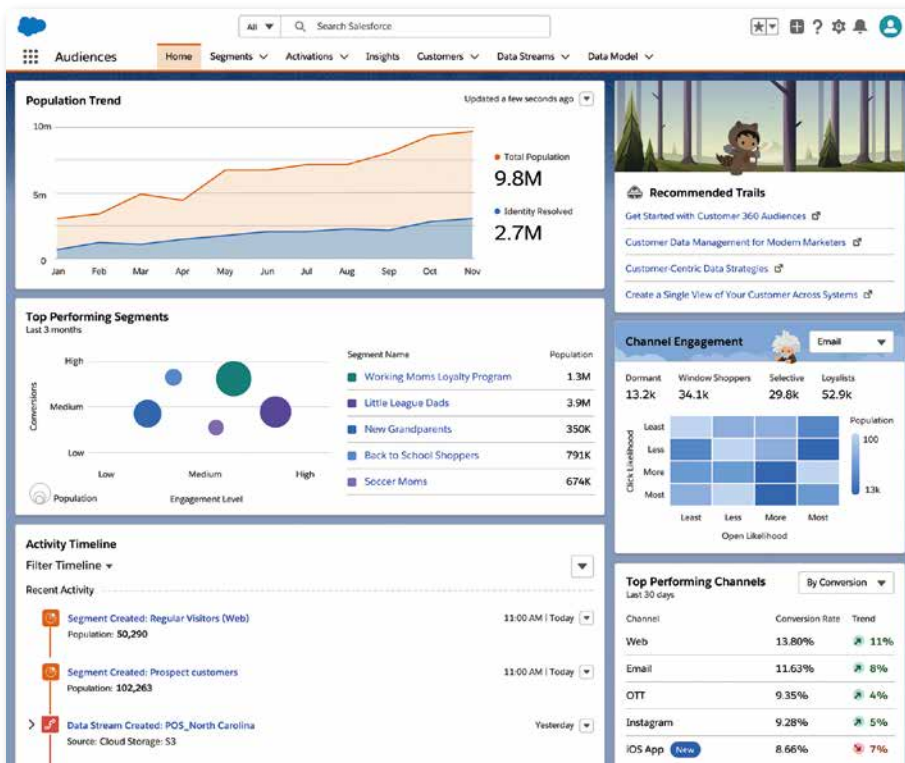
All Search Salesforce

Audiences Home Segments Activations Insights Customers Data Streams Data Model

Population Trend
Updated a few seconds ago

10m
5m
0
Jan Feb Mar Apr May Jun Jul Aug Sep Oct Nov

Total Population
9.8M
Identity Resolved
2.7M

Recommended Trails
Get Started with Customer 360 Audiences
Customer Data Management for Modern Marketers
Customer-Centric Data Strategies
Create a Single View of Your Customer Across Systems

Top Performing Segments
Last 3 months

High
Medium
Low
Conversions
Low Medium High
Engagement Level
Population

| Segment Name | Population |
|---|---|
| Working Moms Loyalty Program | 1.3M |
| Little League Dads | 3.9M |
| New Grandparents | 350K |
| Back to School Shoppers | 791K |
| Soccer Moms | 674K |

Channel Engagement
Email

Dormant 13.2k
Window Shoppers 34.1k
Selective 29.8k
Loyalists 52.9k

Least
Less
More
Most
Click Likelihood
Least Less More Most
Open Likelihood
Population
100
13k

Activity Timeline
Filter Timeline
Recent Activity

Segment Created: Regular Visitors (Web)
Population: 50,290
11:00 AM | Today

Segment Created: Prospect customers
Population: 102,263
11:00 AM | Today

Data Stream Created: POS_North Carolina
Source: Cloud Storage: S3
Yesterday

Top Performing Channels
Last 30 days
By Conversion

| Channel | Conversion Rate | Trend |
|---|---|---|
| Web | 13.80% | 11% |
| Email | 11.63% | 8% |
| OTT | 9.35% | 4% |
| Instagram | 9.28% | 5% |
| iOS App New | 8.66% | 7% |